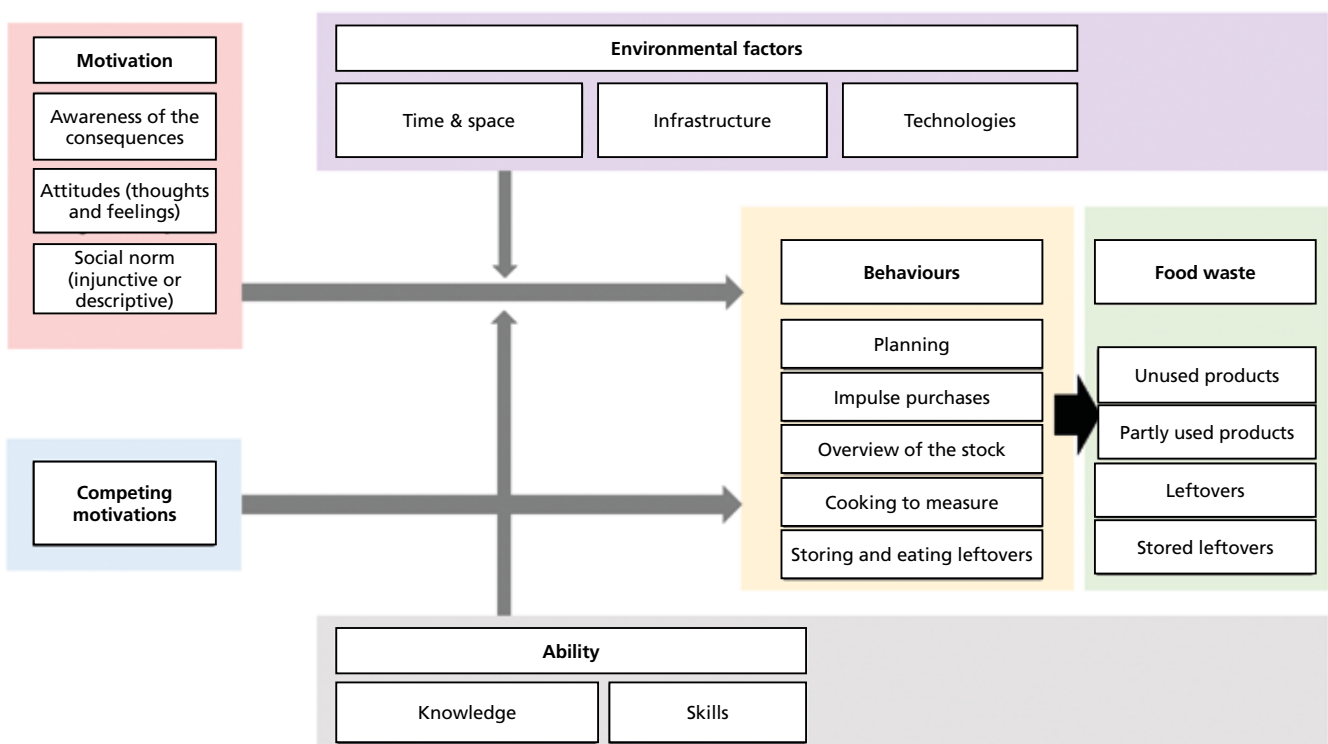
Motivation

Awareness of the consequences

Attitudes (thoughts and feelings)

Social norm (injunctive or descriptive)

Environmental factors

Time & space

Infrastructure

Technologies

Competing motivations

Behaviours

Planning

Impulse purchases

Overview of the stock

Cooking to measure

Storing and eating leftovers

Food waste

Unused products

Partly used products

Leftovers

Stored leftovers

Ability

Knowledge

Skills